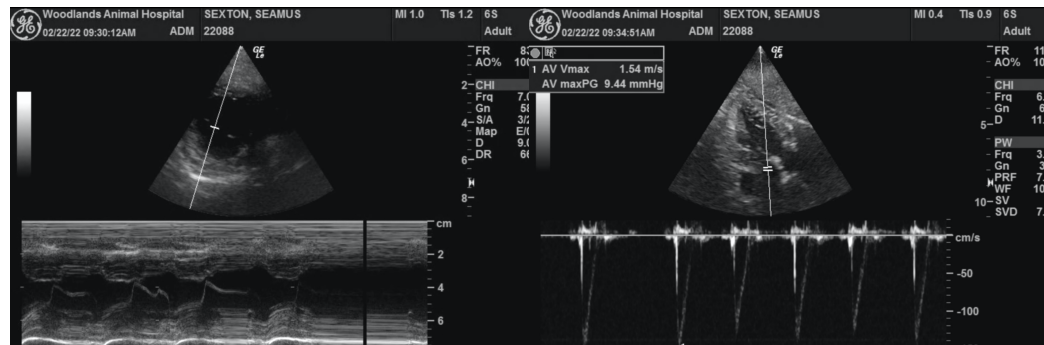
Woodlands Animal Hospital 02/22/22 09:30:12AM ADM SEXTON, SEAMUS 22088 MI 1.0 TIs 1.2 6S Adult

GE

FR 8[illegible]
AO% 10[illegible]
CHI
Frq 7.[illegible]
Gn 5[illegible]
S/A 3/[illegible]
Map E/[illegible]
D 9.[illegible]
DR 6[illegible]

2
4
6
8

cm
2
4
6

Woodlands Animal Hospital 02/22/22 09:34:51AM ADM SEXTON, SEAMUS 22088 MI 0.4 TIs 0.9 6S Adult

1 AV Vmax 1.54 m/s
AV maxPG 9.44 mmHg

GE

FR 1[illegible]
AO% 10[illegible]
CHI
Frq 6.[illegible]
Gn 6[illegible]
D 11.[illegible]
PW
Frq 3.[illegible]
Gn 3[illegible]
PRF 7.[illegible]
WF 10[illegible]
SV
SVD 7.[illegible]

5
10

cm/s
-50
-100